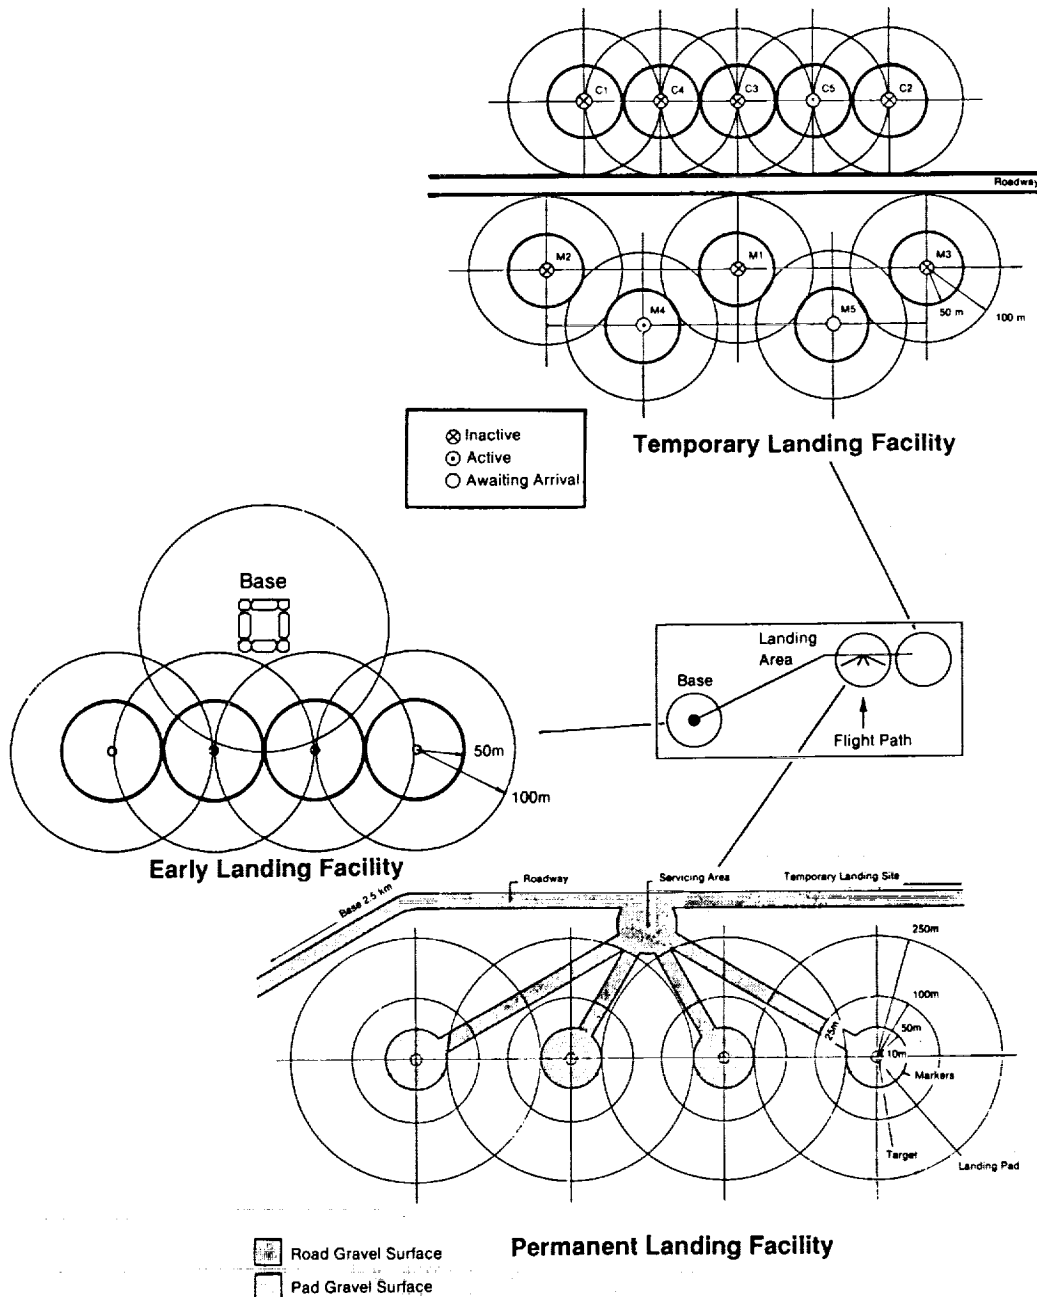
C1
C4
C3
C5
C2
Roadway
M2
M1
M3
M4
M5
50 m
100 m

⊗ Inactive
⊙ Active
○ Awaiting Arrival

Temporary Landing Facility

Base

Landing Area
Base
Flight Path

50m
100m

Early Landing Facility

Roadway
Servicing Area
Temporary Landing Site
Base 2.5 km
250m
100m
50m
25m
10m
Markers
Target
Landing Pad

Road Gravel Surface
Pad Gravel Surface

Permanent Landing Facility